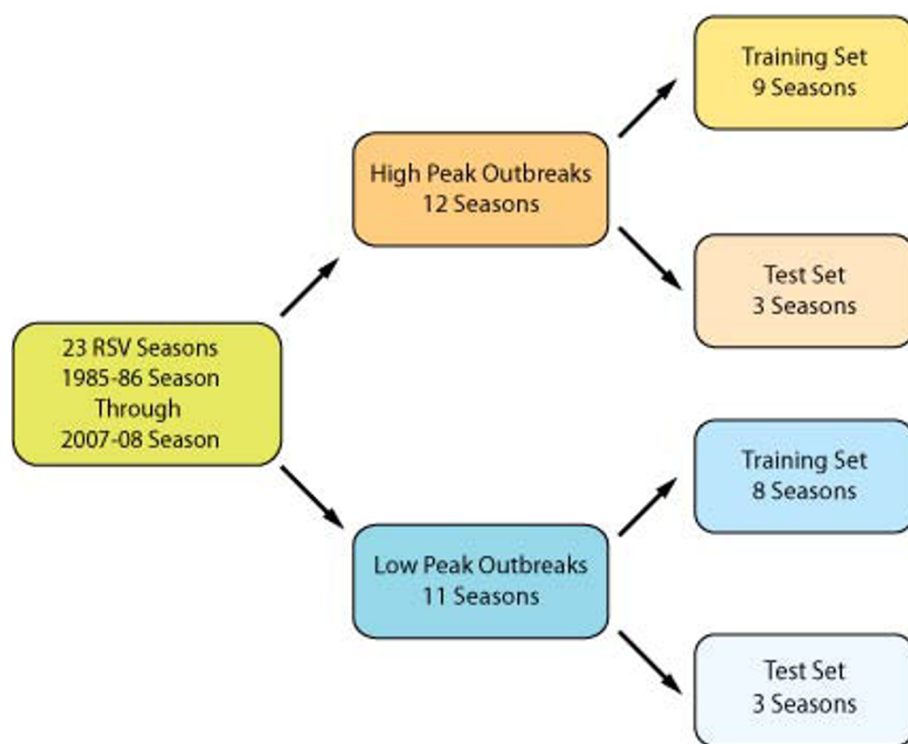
23 RSV Seasons
1985-86 Season
Through
2007-08 Season

High Peak Outbreaks
12 Seasons

Training Set
9 Seasons

Test Set
3 Seasons

Low Peak Outbreaks
11 Seasons

Training Set
8 Seasons

Test Set
3 Seasons